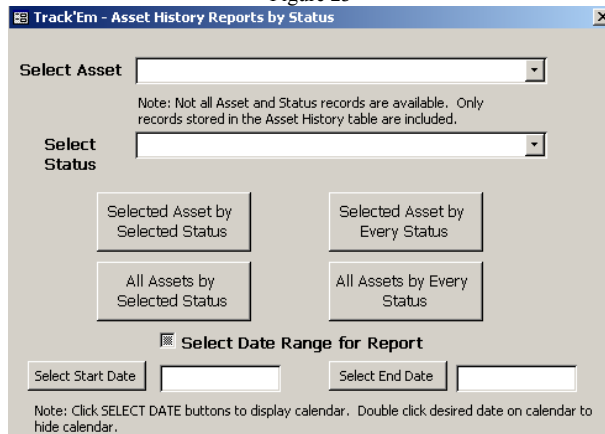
Figure 23

Track'Em - Asset History Reports by Status

Select Asset

Note: Not all Asset and Status records are available. Only records stored in the Asset History table are included.

Select Status

Selected Asset by Selected Status

Selected Asset by Every Status

All Assets by Selected Status

All Assets by Every Status

Select Date Range for Report

Select Start Date

Select End Date

Note: Click SELECT DATE buttons to display calendar. Double click desired date on calendar to hide calendar.